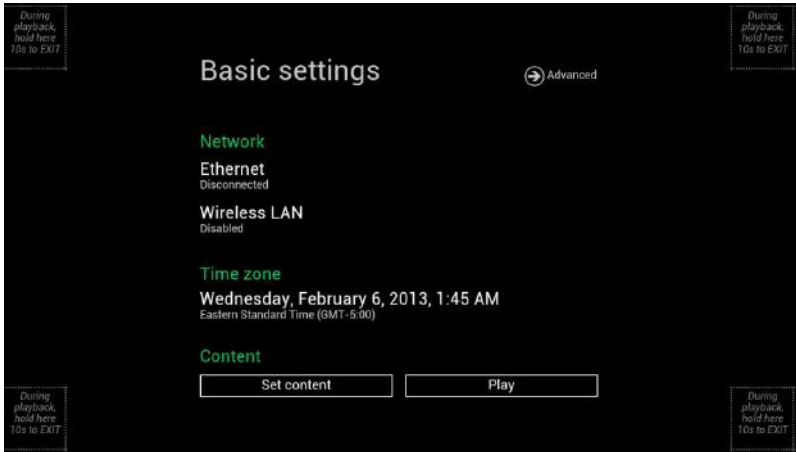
During playback, hold here 10s to EXIT

During playback, hold here 10s to EXIT

Basic settings

Advanced

Network

Ethernet
Disconnected

Wireless LAN
Disabled

Time zone

Wednesday, February 6, 2013, 1:45 AM
Eastern Standard Time (GMT-5:00)

Content

Set content

Play

During playback, hold here 10s to EXIT

During playback, hold here 10s to EXIT